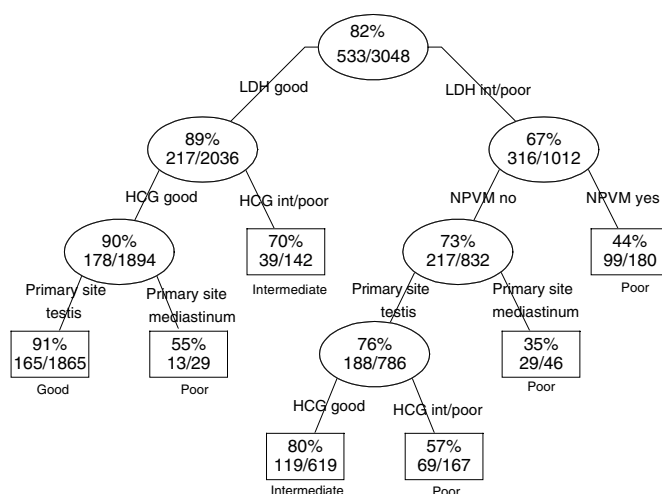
82%
533/3048

LDH good

LDH int/poor

89%
217/2036

67%
316/1012

HCG good

HCG int/poor

NPVM no

NPVM yes

90%
178/1894

70%
39/142
Intermediate

73%
217/832

44%
99/180
Poor

Primary site testis

Primary site mediastinum

Primary site testis

Primary site mediastinum

91%
165/1865
Good

55%
13/29
Poor

76%
188/786

35%
29/46
Poor

HCG good

HCG int/poor

80%
119/619
Intermediate

57%
69/167
Poor